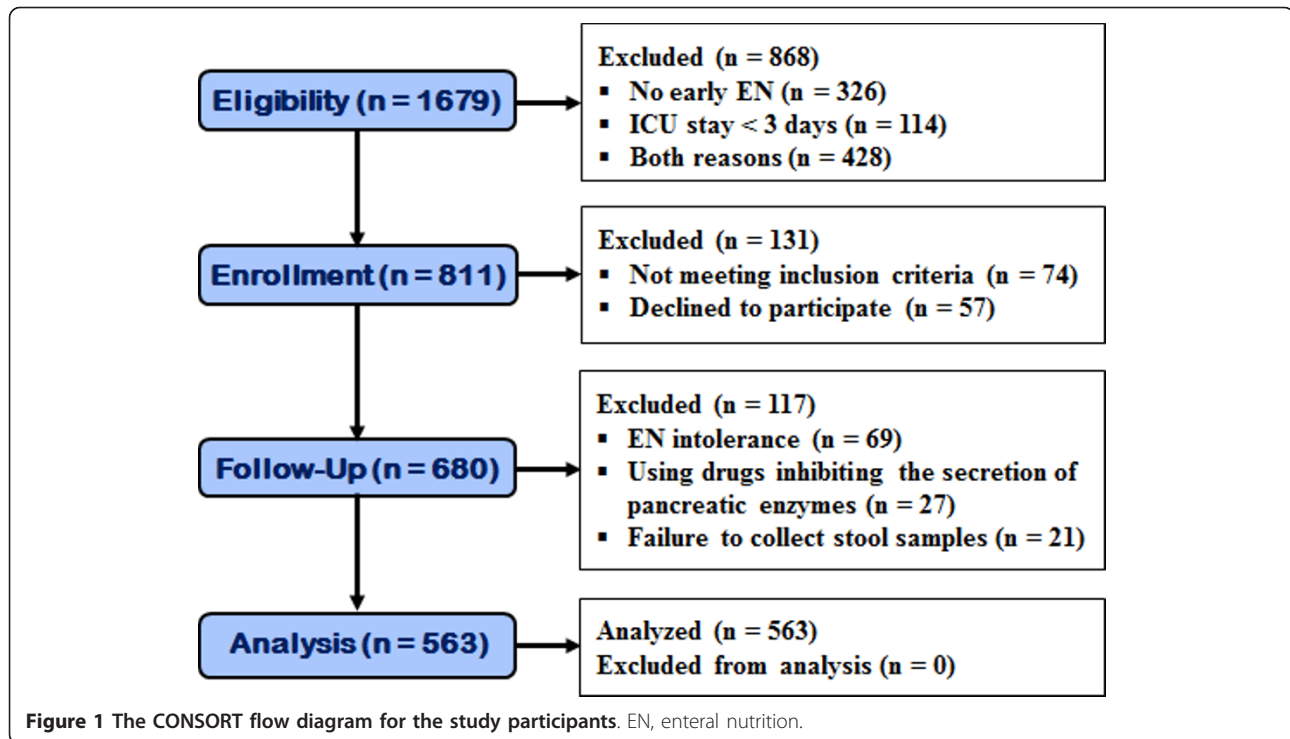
Eligibility (n = 1679)

Excluded (n = 868)
▪ No early EN (n = 326)
▪ ICU stay < 3 days (n = 114)
▪ Both reasons (n = 428)

Enrollment (n = 811)

Excluded (n = 131)
▪ Not meeting inclusion criteria (n = 74)
▪ Declined to participate (n = 57)

Follow-Up (n = 680)

Excluded (n = 117)
▪ EN intolerance (n = 69)
▪ Using drugs inhibiting the secretion of pancreatic enzymes (n = 27)
▪ Failure to collect stool samples (n = 21)

Analysis (n = 563)

Analyzed (n = 563)
Excluded from analysis (n = 0)

Figure 1 The CONSORT flow diagram for the study participants. EN, enteral nutrition.